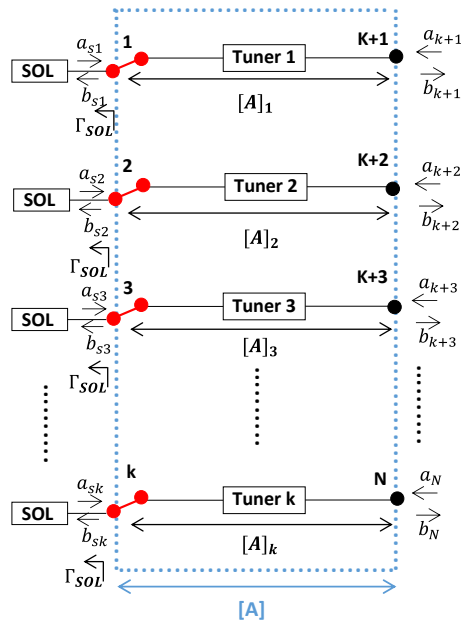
SOL
$a_{s1}$
$b_{s1}$
$\Gamma_{SOL}$
1
Tuner 1
K+1
$a_{k+1}$
$b_{k+1}$
$[A]_1$

SOL
$a_{s2}$
$b_{s2}$
$\Gamma_{SOL}$
2
Tuner 2
K+2
$a_{k+2}$
$b_{k+2}$
$[A]_2$

SOL
$a_{s3}$
$b_{s3}$
$\Gamma_{SOL}$
3
Tuner 3
K+3
$a_{k+3}$
$b_{k+3}$
$[A]_3$

SOL
$a_{sk}$
$b_{sk}$
$\Gamma_{SOL}$
k
Tuner k
N
$a_N$
$b_N$
$[A]_k$

[A]